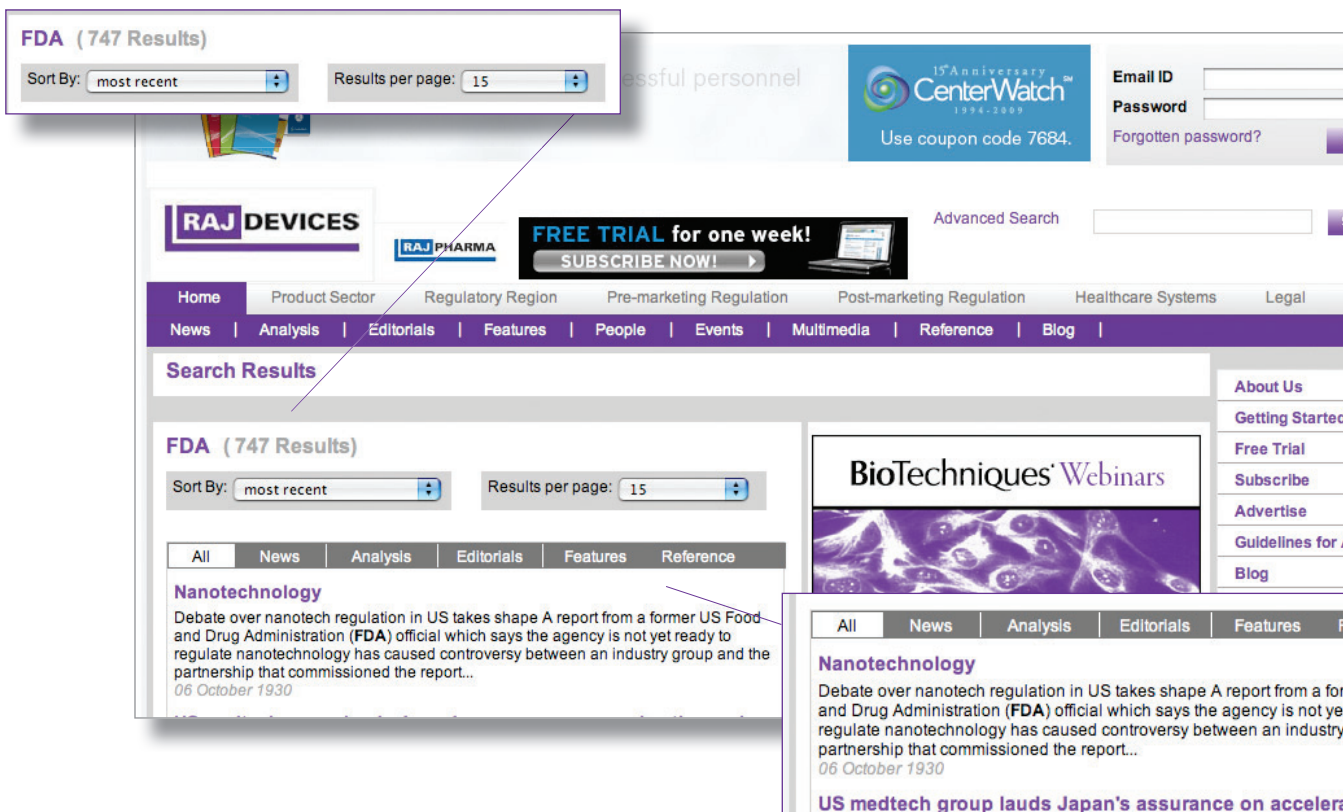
FDA (747 Results)

Sort By: most recent

Results per page: 15

essful personnel

15th Anniversary CenterWatch 1994-2009

Use coupon code 7684.

Email ID

Password

Forgotten password?

RAJ DEVICES

RAJ PHARMA

FREE TRIAL for one week!

SUBSCRIBE NOW!

Advanced Search

Home | Product Sector | Regulatory Region | Pre-marketing Regulation | Post-marketing Regulation | Healthcare Systems | Legal

News | Analysis | Editorials | Features | People | Events | Multimedia | Reference | Blog |

Search Results

About Us

Getting Startec

Free Trial

Subscribe

Advertise

Guidelines for

Blog

FDA (747 Results)

Sort By: most recent

Results per page: 15

BioTechniques Webinars

All | News | Analysis | Editorials | Features | Reference

Nanotechnology

Debate over nanotech regulation in US takes shape A report from a former US Food and Drug Administration (FDA) official which says the agency is not yet ready to regulate nanotechnology has caused controversy between an industry group and the partnership that commissioned the report...

06 October 1930

All | News | Analysis | Editorials | Features | F

Nanotechnology

Debate over nanotech regulation in US takes shape A report from a for and Drug Administration (FDA) official which says the agency is not ye regulate nanotechnology has caused controversy between an industry partnership that commissioned the report...

06 October 1930

US medtech group lauds Japan's assurance on accelera